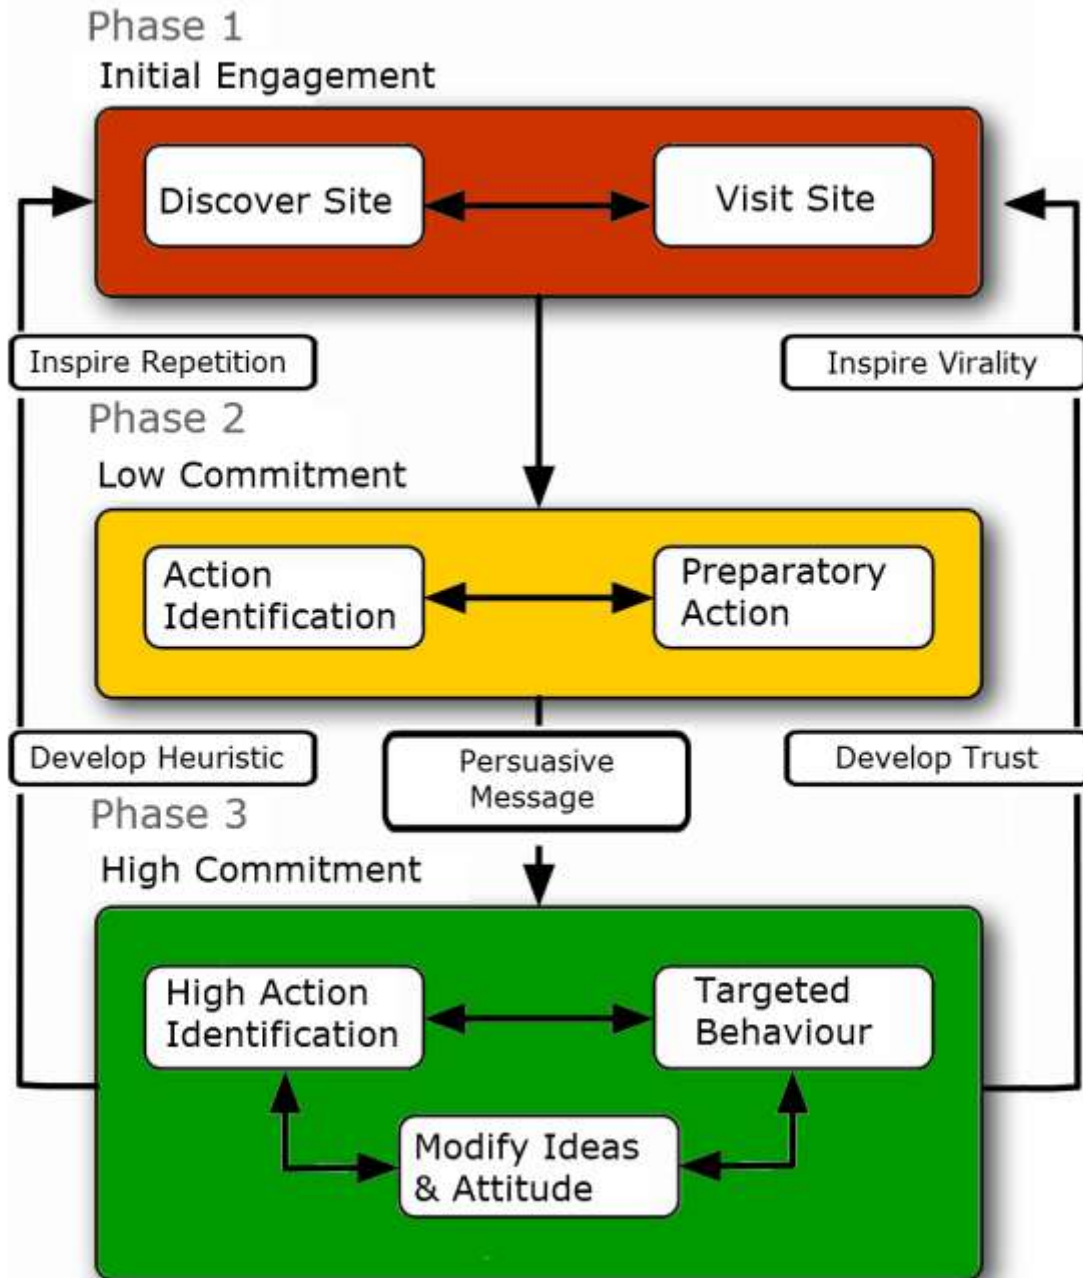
Phase 1
Initial Engagement

Discover Site

Visit Site

Inspire Repetition

Inspire Virality

Phase 2
Low Commitment

Action Identification

Preparatory Action

Develop Heuristic

Persuasive Message

Develop Trust

Phase 3
High Commitment

High Action Identification

Targeted Behaviour

Modify Ideas & Attitude